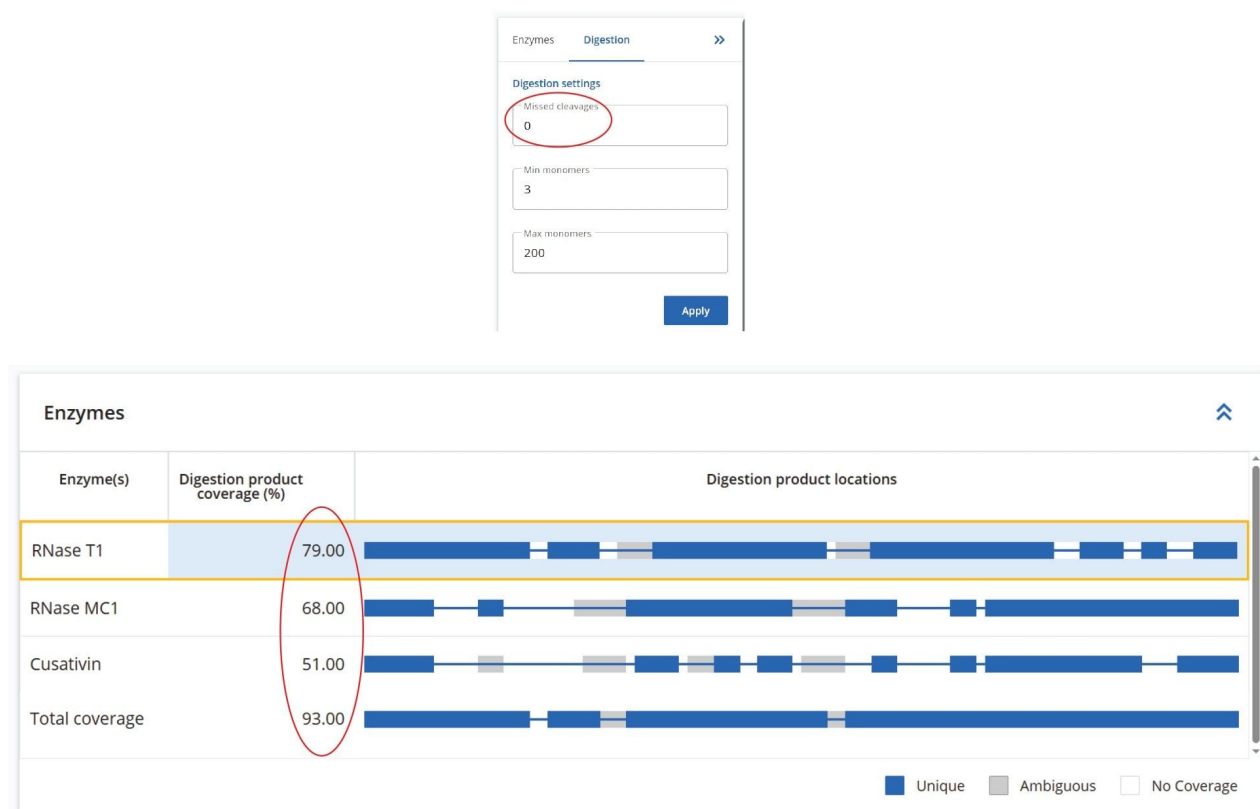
Enzymes Digestion »

Digestion settings

Missed cleavages
0

Min monomers
3

Max monomers
200

Apply

Enzymes

| Enzyme(s) | Digestion product coverage (%) | Digestion product locations |
|---|---|---|
| RNase T1 | 79.00 | |
| RNase MC1 | 68.00 | |
| Cusativin | 51.00 | |
| Total coverage | 93.00 | |

Unique Ambiguous No Coverage